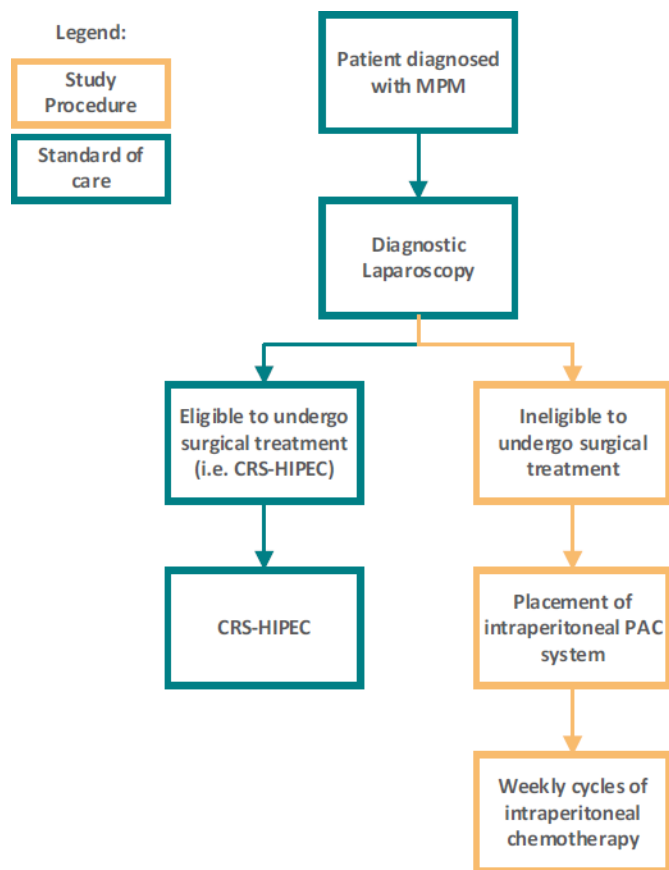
Legend:

Study Procedure

Standard of care

Patient diagnosed with MPM

Diagnostic Laparoscopy

Eligible to undergo surgical treatment (i.e. CRS-HIPEC)

Ineligible to undergo surgical treatment

CRS-HIPEC

Placement of intraperitoneal PAC system

Weekly cycles of intraperitoneal chemotherapy